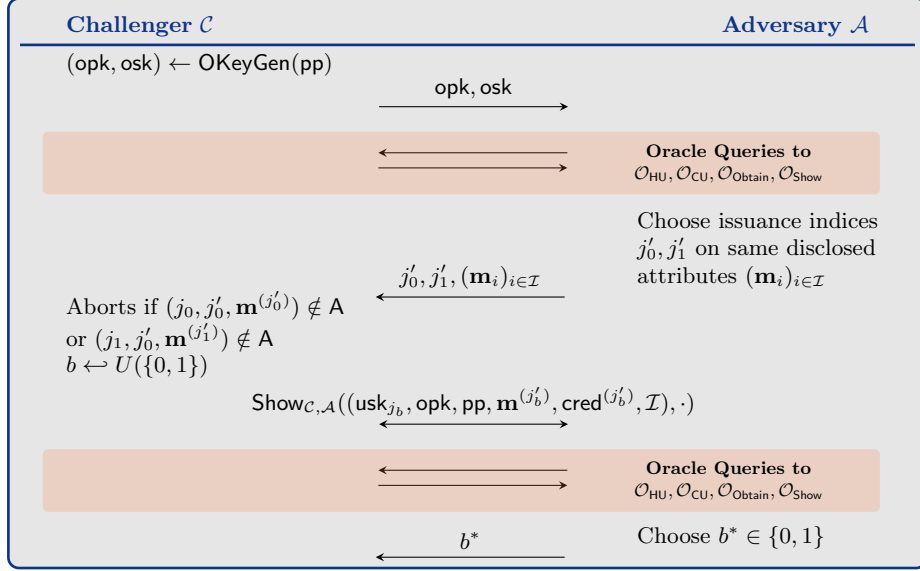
Challenger $\mathcal{C}$

Adversary $\mathcal{A}$

$(\mathsf{opk}, \mathsf{osk}) \leftarrow \mathsf{OKeyGen}(\mathsf{pp})$

$\mathsf{opk}, \mathsf{osk}$

Oracle Queries to $\mathcal{O}_{\mathsf{HU}}, \mathcal{O}_{\mathsf{CU}}, \mathcal{O}_{\mathsf{Obtain}}, \mathcal{O}_{\mathsf{Show}}$

Choose issuance indices $j_0', j_1'$ on same disclosed attributes $(\mathbf{m}_i)_{i \in \mathcal{I}}$

$j_0', j_1', (\mathbf{m}_i)_{i \in \mathcal{I}}$

Aborts if $(j_0, j_0', \mathbf{m}^{(j_0')}) \notin \mathsf{A}$ or $(j_1, j_0', \mathbf{m}^{(j_1')}) \notin \mathsf{A}$
$b \hookleftarrow U(\{0,1\})$

$\mathsf{Show}_{\mathcal{C},\mathcal{A}}((\mathsf{usk}_{j_b}, \mathsf{opk}, \mathsf{pp}, \mathbf{m}^{(j_b')}, \mathsf{cred}^{(j_b')}, \mathcal{I}), \cdot)$

Oracle Queries to $\mathcal{O}_{\mathsf{HU}}, \mathcal{O}_{\mathsf{CU}}, \mathcal{O}_{\mathsf{Obtain}}, \mathcal{O}_{\mathsf{Show}}$

$b^*$

Choose $b^* \in \{0,1\}$